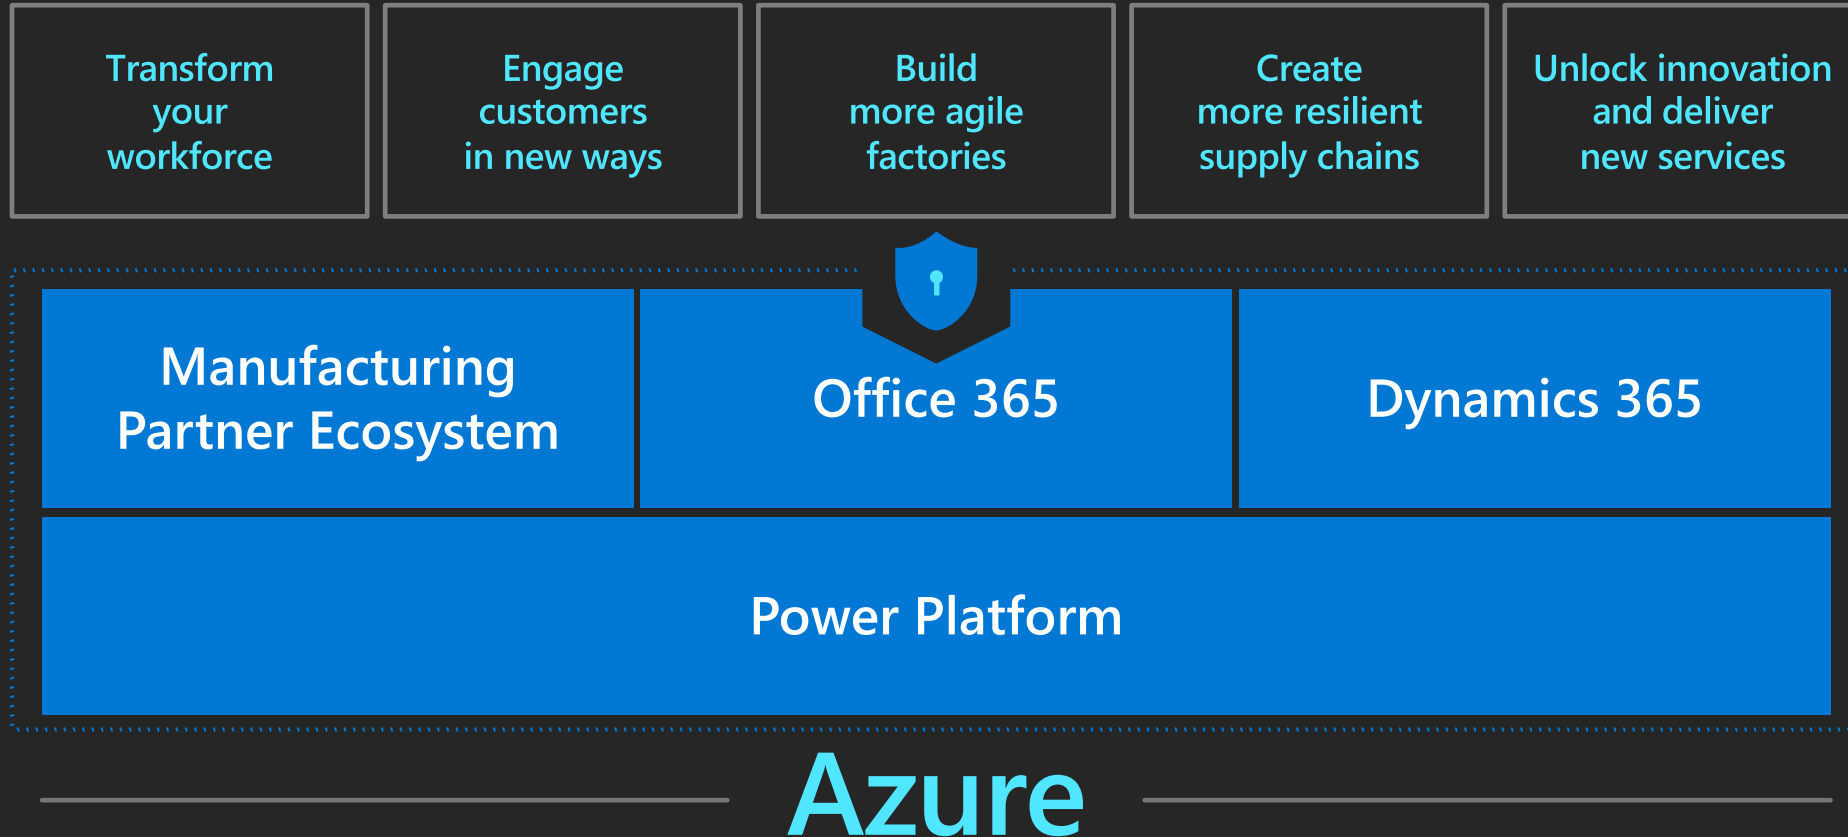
Transform your workforce

Engage customers in new ways

Build more agile factories

Create more resilient supply chains

Unlock innovation and deliver new services

Manufacturing Partner Ecosystem

Office 365

Dynamics 365

Power Platform

Azure